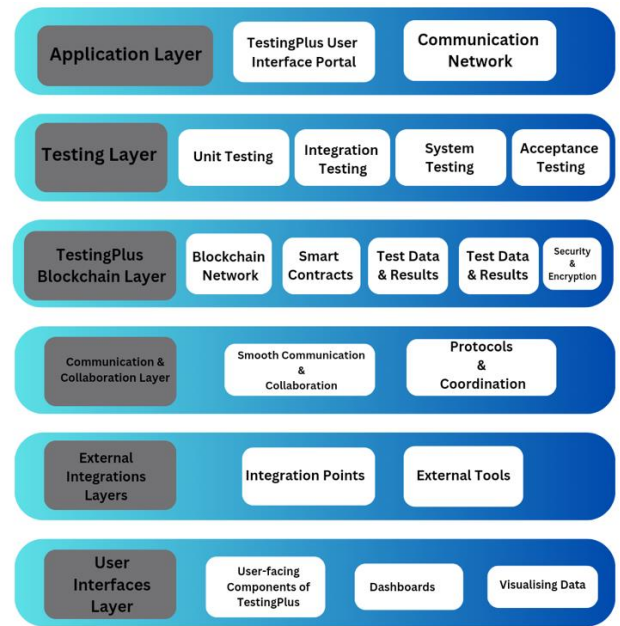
Application Layer

TestingPlus User Interface Portal

Communication Network

Testing Layer

Unit Testing

Integration Testing

System Testing

Acceptance Testing

TestingPlus Blockchain Layer

Blockchain Network

Smart Contracts

Test Data & Results

Test Data & Results

Security & Encryption

Communication & Collaboration Layer

Smooth Communication & Collaboration

Protocols & Coordination

External Integrations Layers

Integration Points

External Tools

User Interfaces Layer

User-facing Components of TestingPlus

Dashboards

Visualising Data